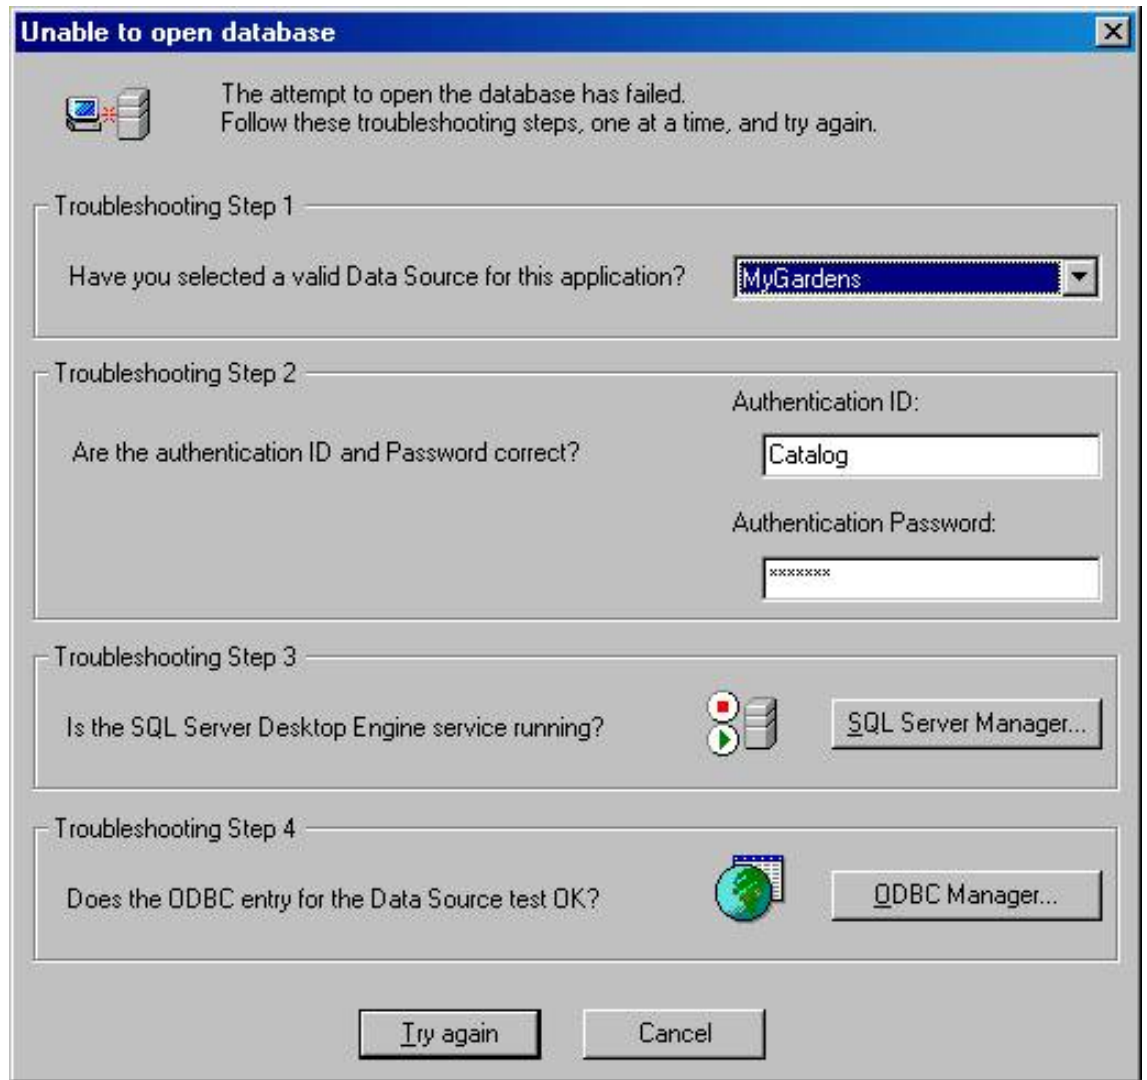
Unable to open database

The attempt to open the database has failed.
Follow these troubleshooting steps, one at a time, and try again.

Troubleshooting Step 1

Have you selected a valid Data Source for this application?

MyGardens

Troubleshooting Step 2

Are the authentication ID and Password correct?

Authentication ID:

Catalog

Authentication Password:

*******

Troubleshooting Step 3

Is the SQL Server Desktop Engine service running?

SQL Server Manager...

Troubleshooting Step 4

Does the ODBC entry for the Data Source test OK?

ODBC Manager...

Try again

Cancel